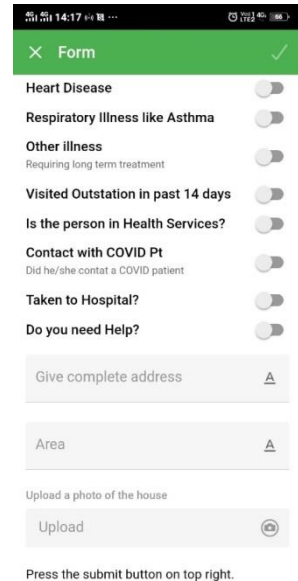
14:17 ...

66

× Form

Heart Disease

Respiratory Illness like Asthma

Other illness
Requiring long term treatment

Visited Outstation in past 14 days

Is the person in Health Services?

Contact with COVID Pt
Did he/she contat a COVID patient

Taken to Hospital?

Do you need Help?

Give complete address

Area

Upload a photo of the house

Upload

Press the submit button on top right.